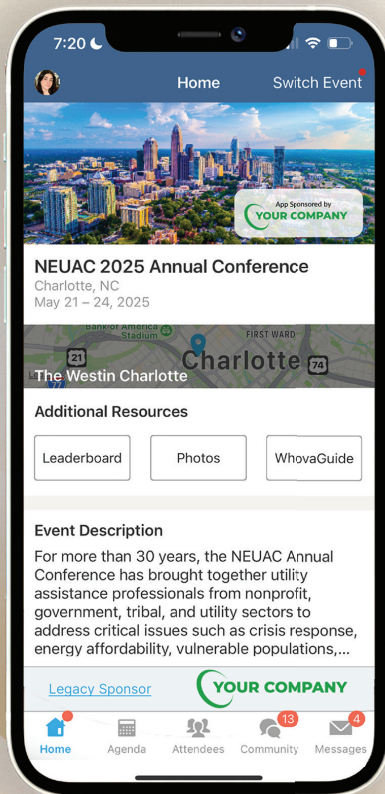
7:20

Home

Switch Event

App Sponsored by
YOUR COMPANY

NEUAC 2025 Annual Conference

Charlotte, NC

May 21 – 24, 2025

Bank of America Stadium

FIRST WARD

21

Charlotte

74

The Westin Charlotte

Additional Resources

Leaderboard

Photos

WhovaGuide

Event Description

For more than 30 years, the NEUAC Annual Conference has brought together utility assistance professionals from nonprofit, government, tribal, and utility sectors to address critical issues such as crisis response, energy affordability, vulnerable populations,...

Legacy Sponsor

YOUR COMPANY

Home

Agenda

Attendees

13

Community

4

Messages